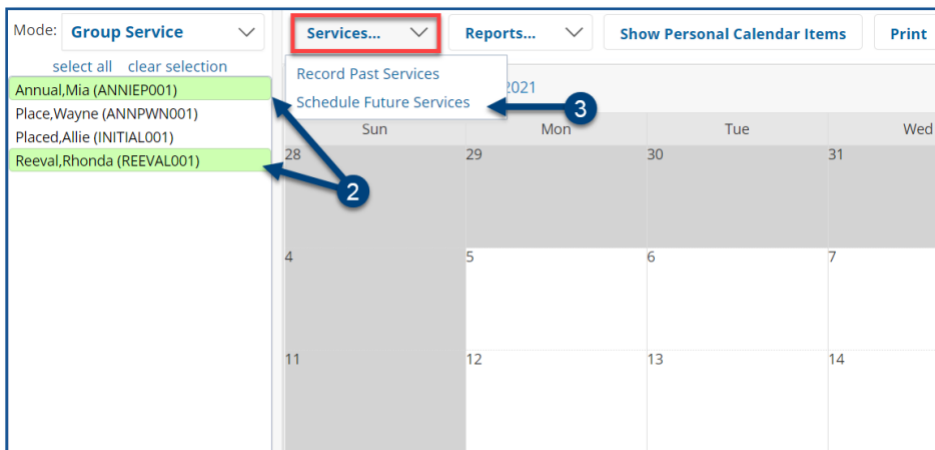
Mode: Group Service

select all clear selection

Annual,Mia (ANNIEP001)

Place,Wayne (ANNPWN001)

Placed,Allie (INITIAL001)

Reeval,Rhonda (REEVAL001)

2

Services...

Reports...

Show Personal Calendar Items

Print

Record Past Services

Schedule Future Services

3

2021

| Sun | Mon | Tue | Wed |
|---|---|---|---|
| 28 | 29 | 30 | 31 |
| 4 | 5 | 6 | 7 |
| 11 | 12 | 13 | 14 |